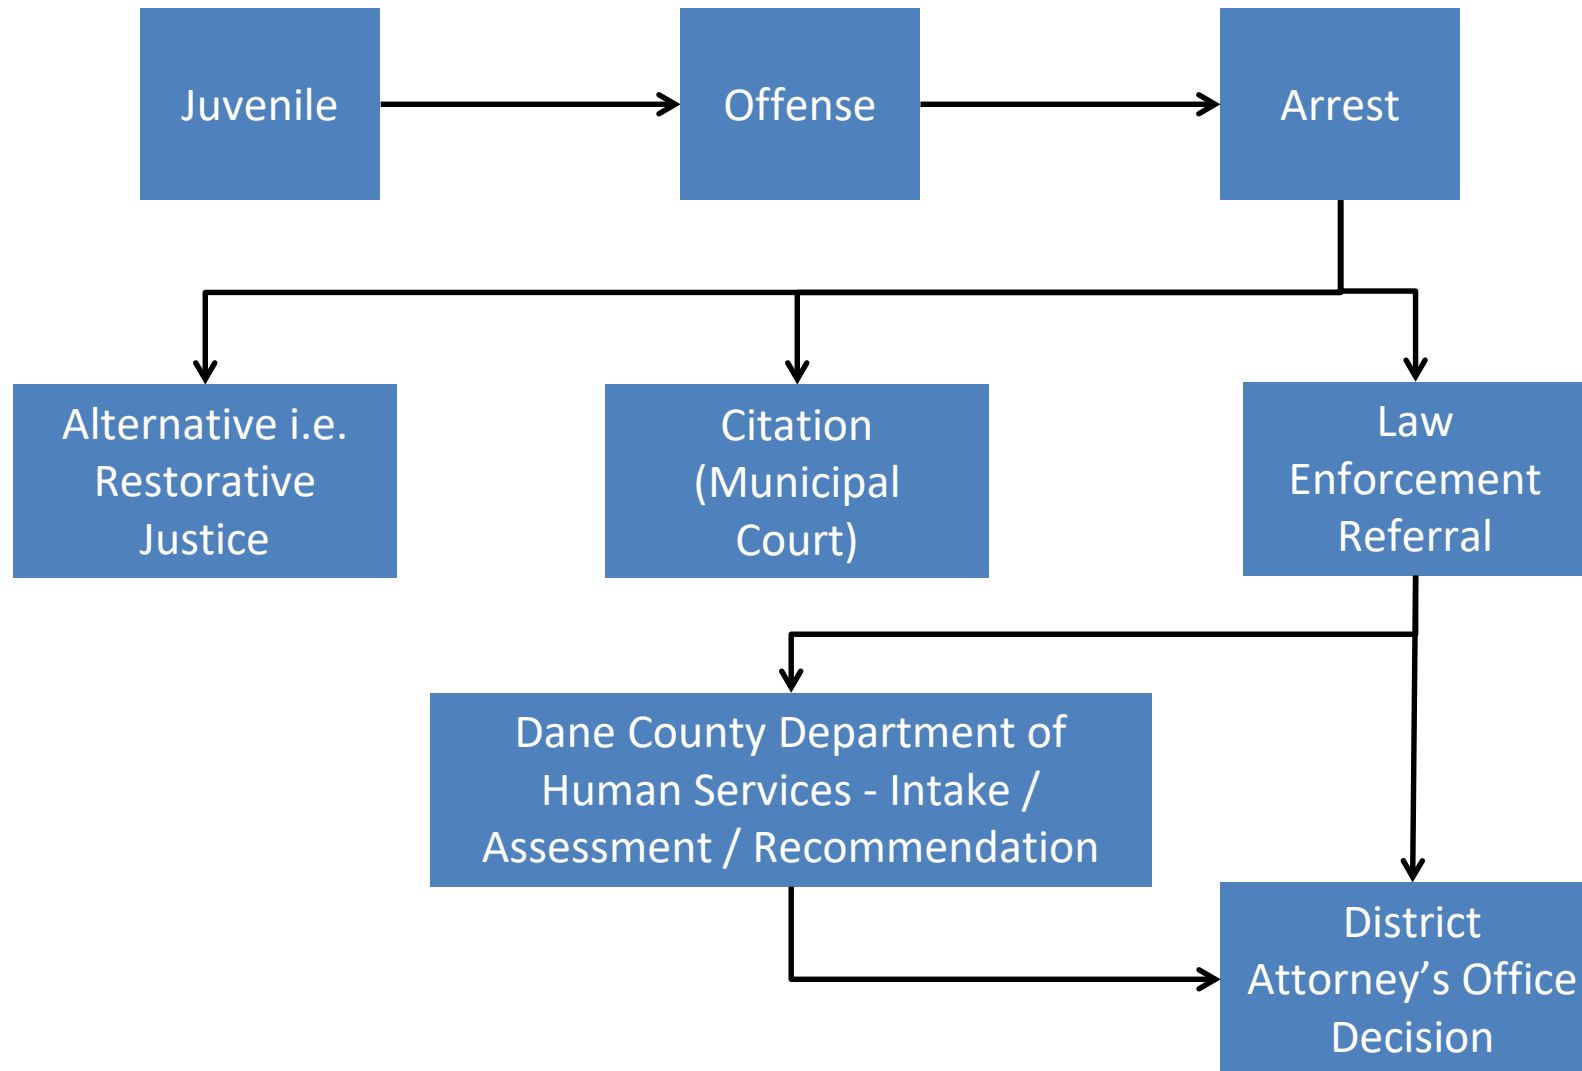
Juvenile

Offense

Arrest

Alternative i.e. Restorative Justice

Citation (Municipal Court)

Law Enforcement Referral

Dane County Department of Human Services - Intake / Assessment / Recommendation

District Attorney’s Office Decision